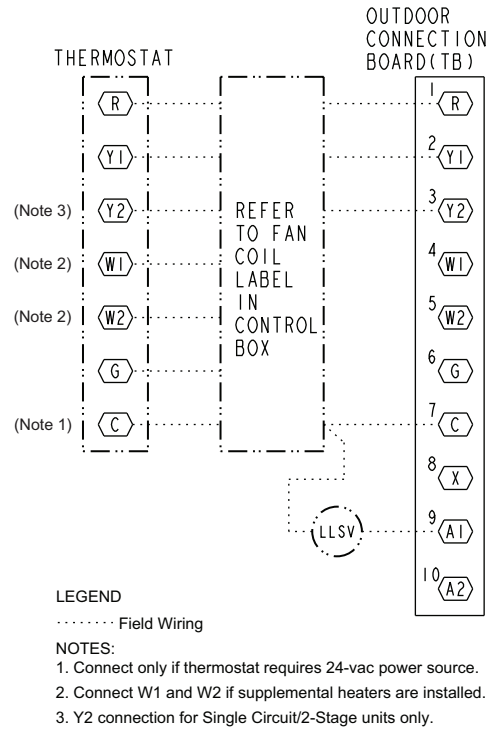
THERMOSTAT

R

Y1

(Note 3) Y2

(Note 2) W1

(Note 2) W2

G

(Note 1) C

REFER TO FAN COIL LABEL IN CONTROL BOX

OUTDOOR CONNECTION BOARD(TB)

1 R

2 Y1

3 Y2

4 W1

5 W2

6 G

7 C

8 X

9 A1

10 A2

LLSV

LEGEND

Field Wiring

NOTES:

1. Connect only if thermostat requires 24-vac power source.

2. Connect W1 and W2 if supplemental heaters are installed.

3. Y2 connection for Single Circuit/2-Stage units only.